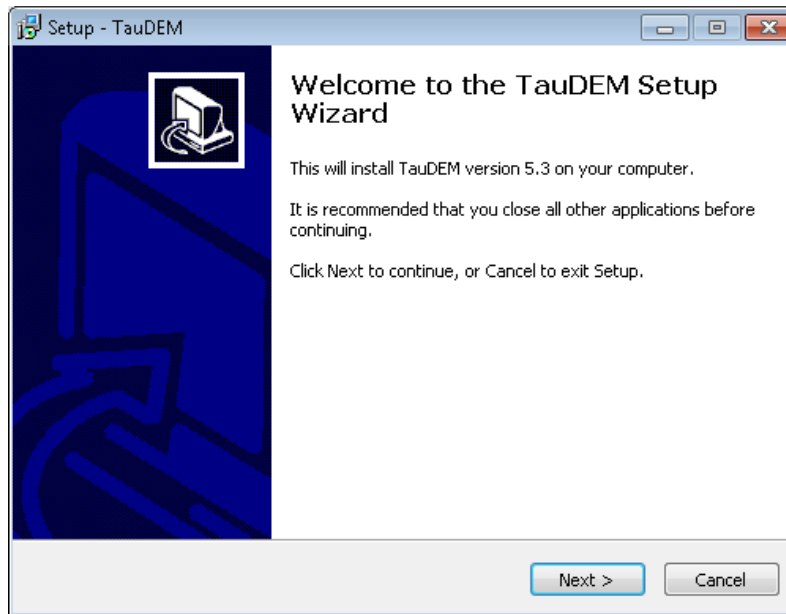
Setup - TauDEM

Welcome to the TauDEM Setup Wizard

This will install TauDEM version 5.3 on your computer.

It is recommended that you close all other applications before continuing.

Click Next to continue, or Cancel to exit Setup.

Next >

Cancel